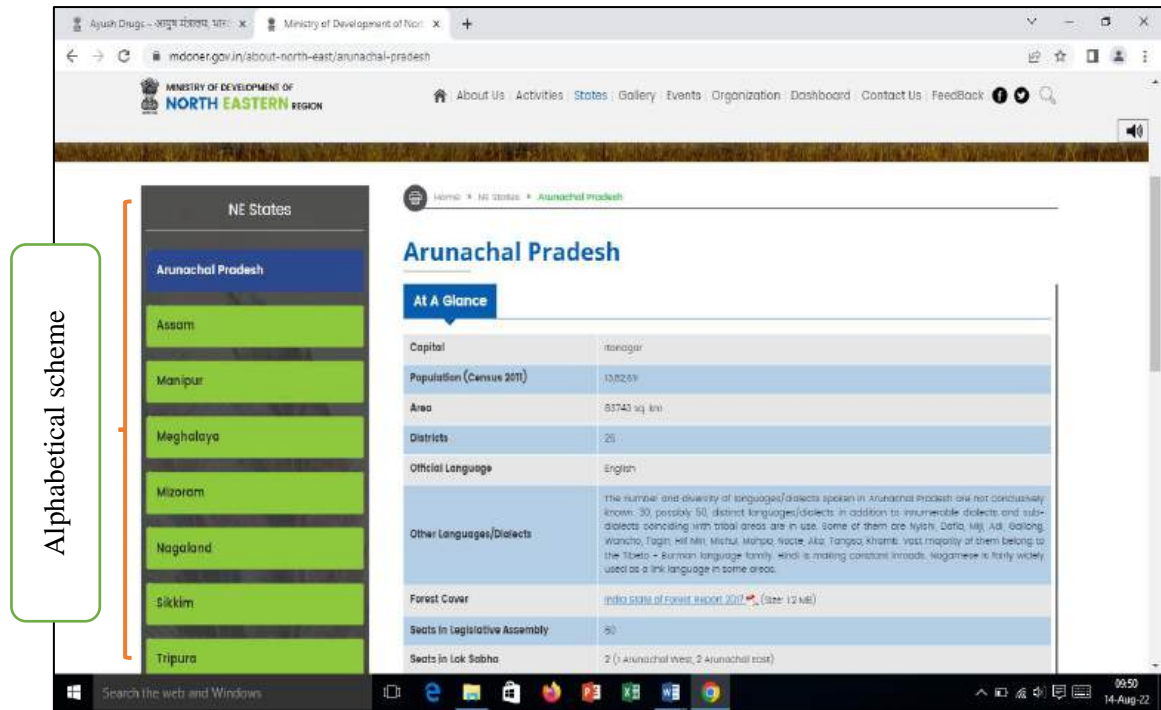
Alphabetical scheme

Ayush Drugs – आयुष मंत्रालय, भारत ×
Ministry of Development of Nort ×
+

mdoner.gov.in/about-north-east/arunachal-pradesh

MINISTRY OF DEVELOPMENT OF
NORTH EASTERN REGION

About Us | Activities | States | Gallery | Events | Organization | Dashboard | Contact Us | FeedBack

NE States

Arunachal Pradesh
Assam
Manipur
Meghalaya
Mizoram
Nagaland
Sikkim
Tripura

Home » NE States » Arunachal Pradesh

Arunachal Pradesh

At A Glance

| Capital | Itanagar |
|---|---|
| Population (Census 2011) | 1382611 |
| Area | 83743 sq. km |
| Districts | 25 |
| Official Language | English |
| Other Languages/Dialects | The number and diversity of languages/dialects spoken in Arunachal Pradesh are not conclusively known. 30, possibly 50, distinct languages/dialects in addition to innumerable dialects and sub-dialects coinciding with tribal areas are in use. Some of them are Nyishi, Dafla, Miji, Adi, Gallong, Wancho, Tagin, Hill Miri, Mishmi, Monpa, Nocte, Aka, Tangsa, Khamti. Vast majority of them belong to the Tibeto – Burman language family. Hindi is making constant inroads. Nagamese is fairly widely used as a link language in some areas. |
| Forest Cover | India State of Forest Report 2017 (Size: 1.2 MB) |
| Seats in Legislative Assembly | 60 |
| Seats in Lok Sabha | 2 (1 Arunachal West, 2 Arunachal East) |

Search the web and Windows

09:50
14-Aug-22